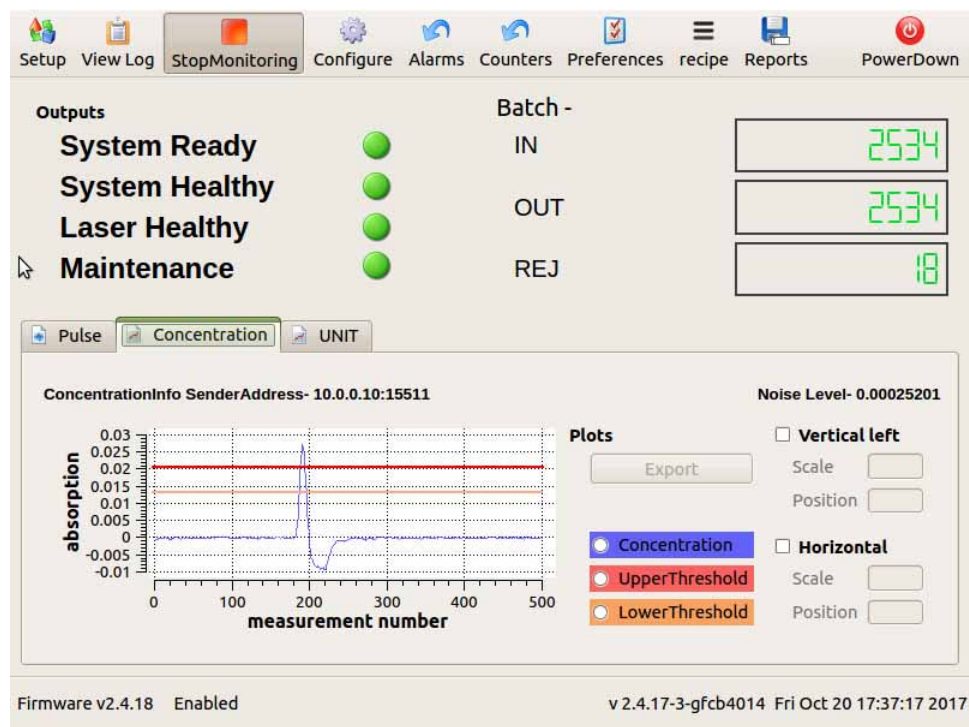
Setup View Log StopMonitoring Configure Alarms Counters Preferences recipe Reports PowerDown

Outputs

System Ready

System Healthy

Laser Healthy

Maintenance

Batch -

IN 2534

OUT 2534

REJ 18

Pulse Concentration UNIT

ConcentrationInfo SenderAddress- 10.0.0.10:15511

Noise Level- 0.00025201

0.03
0.025
0.02
0.015
0.01
0.005
0
-0.005
-0.01

absorption

0 100 200 300 400 500

measurement number

Plots

Export

Concentration

UpperThreshold

LowerThreshold

Vertical left

Scale

Position

Horizontal

Scale

Position

Firmware v2.4.18 Enabled

v 2.4.17-3-gfcb4014 Fri Oct 20 17:37:17 2017